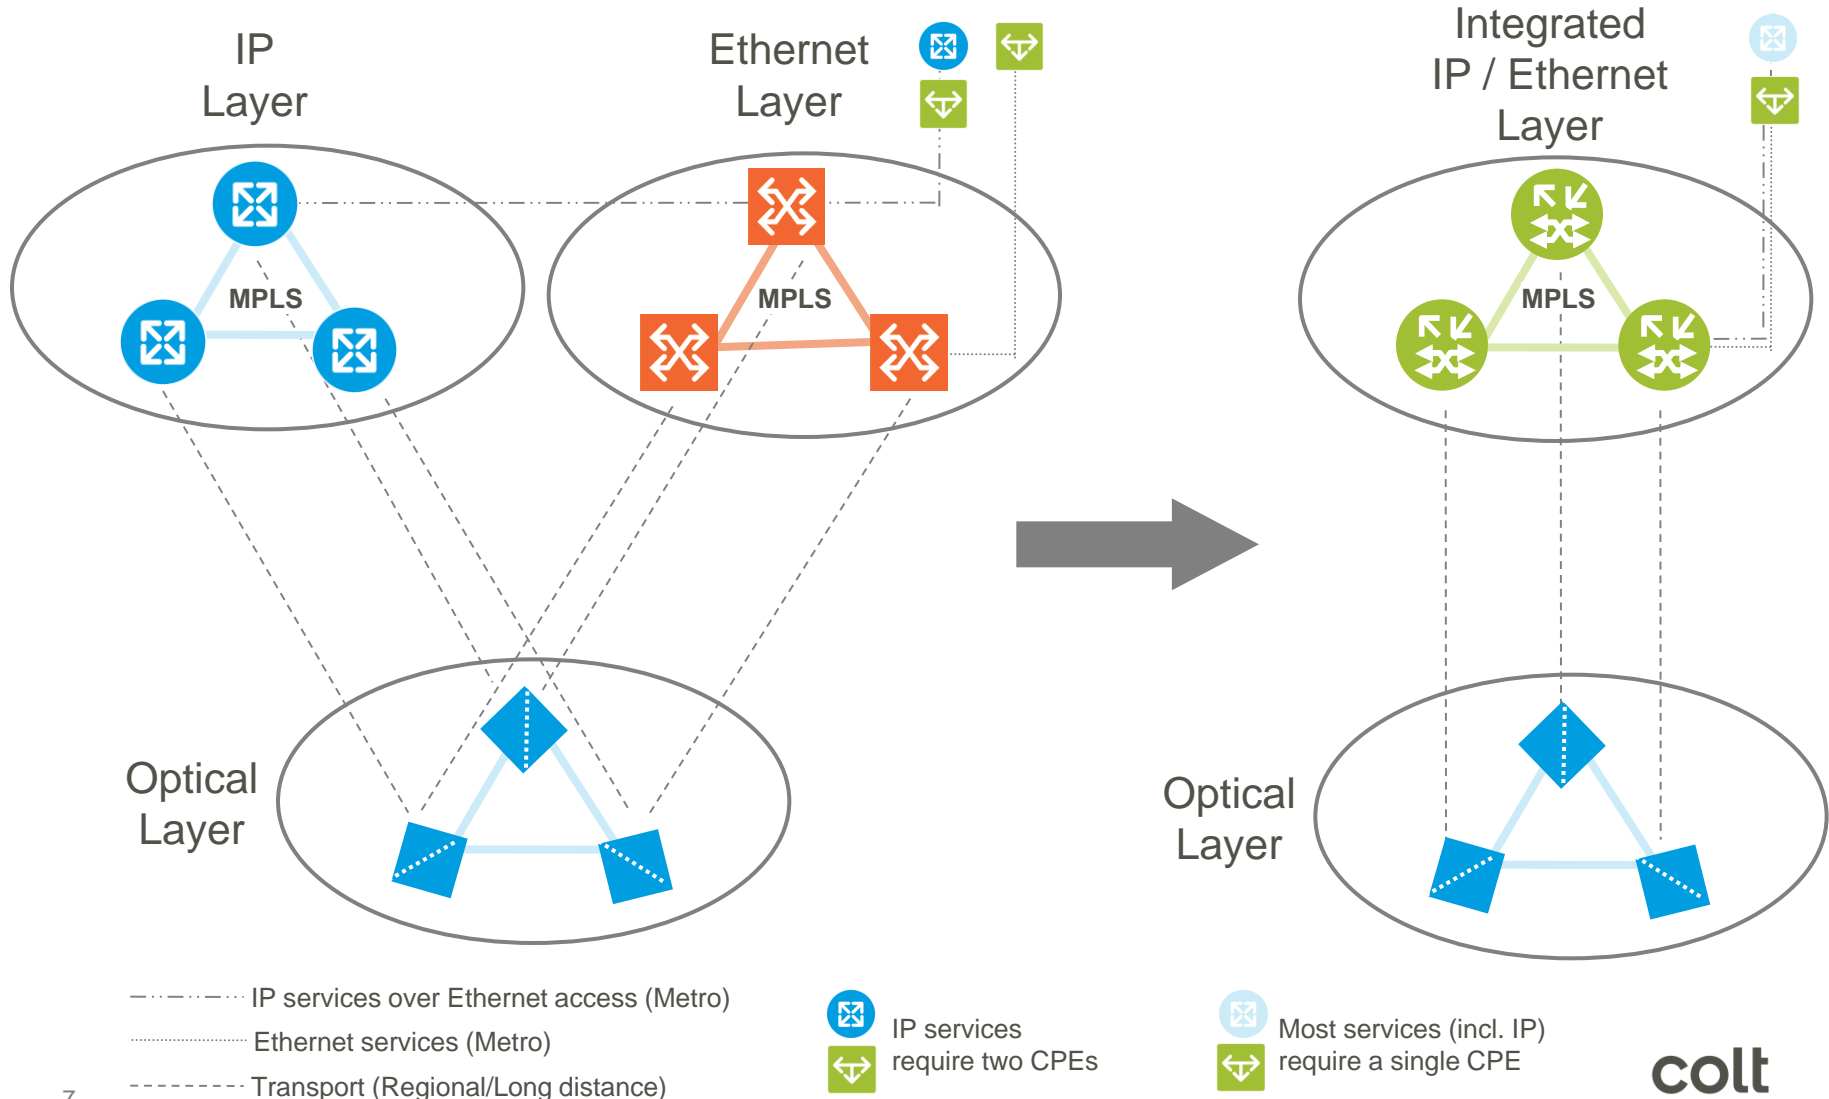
IP Layer

Ethernet Layer

Integrated IP / Ethernet Layer

MPLS

MPLS

MPLS

Optical Layer

Optical Layer

IP services over Ethernet access (Metro)

Ethernet services (Metro)

Transport (Regional/Long distance)

IP services require two CPEs

Most services (incl. IP) require a single CPE

7

colt